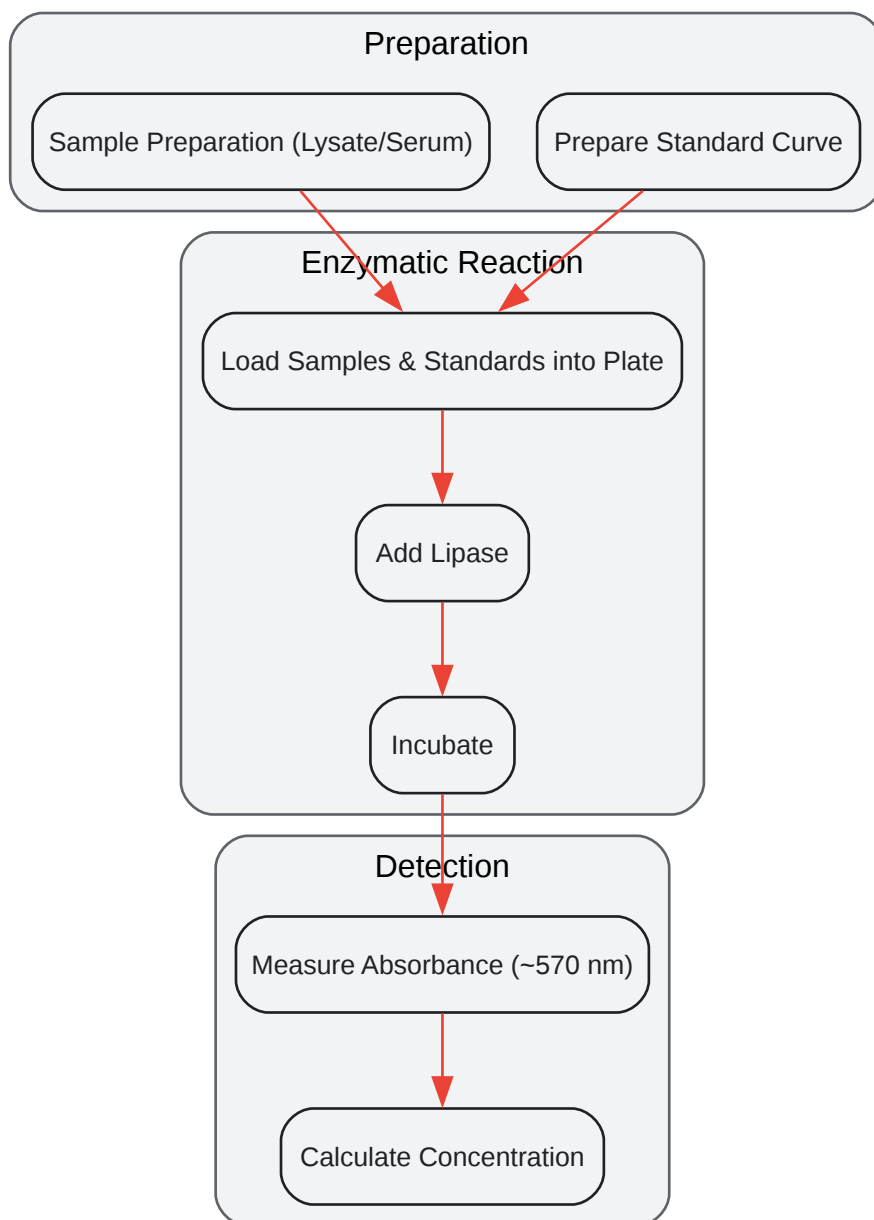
Preparation

Sample Preparation (Lysate/Serum)

Prepare Standard Curve

Enzymatic Reaction

Load Samples & Standards into Plate

Add Lipase

Incubate

Detection

Measure Absorbance (~570 nm)

Calculate Concentration